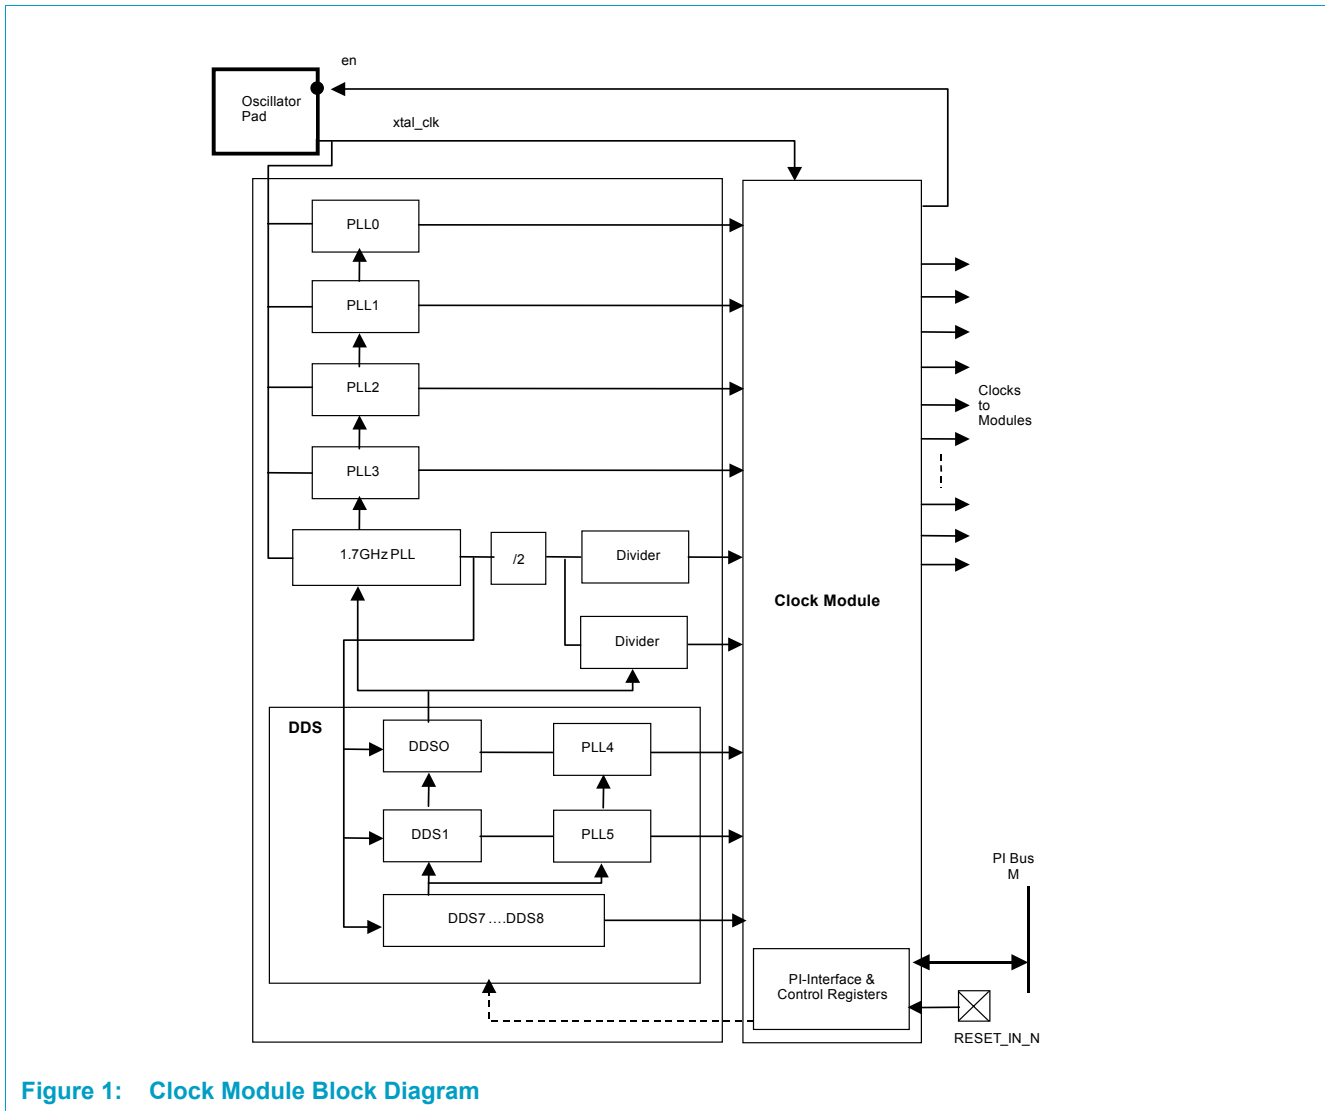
en

Oscillator Pad

xtal_clk

PLL0

PLL1

PLL2

PLL3

1.7GHz PLL

/2

Divider

Divider

Clock Module

Clocks to Modules

DDS

DDSO

PLL4

DDS1

PLL5

DDS7 ....DDS8

PI Bus M

PI-Interface & Control Registers

RESET_IN_N

Figure 1: Clock Module Block Diagram